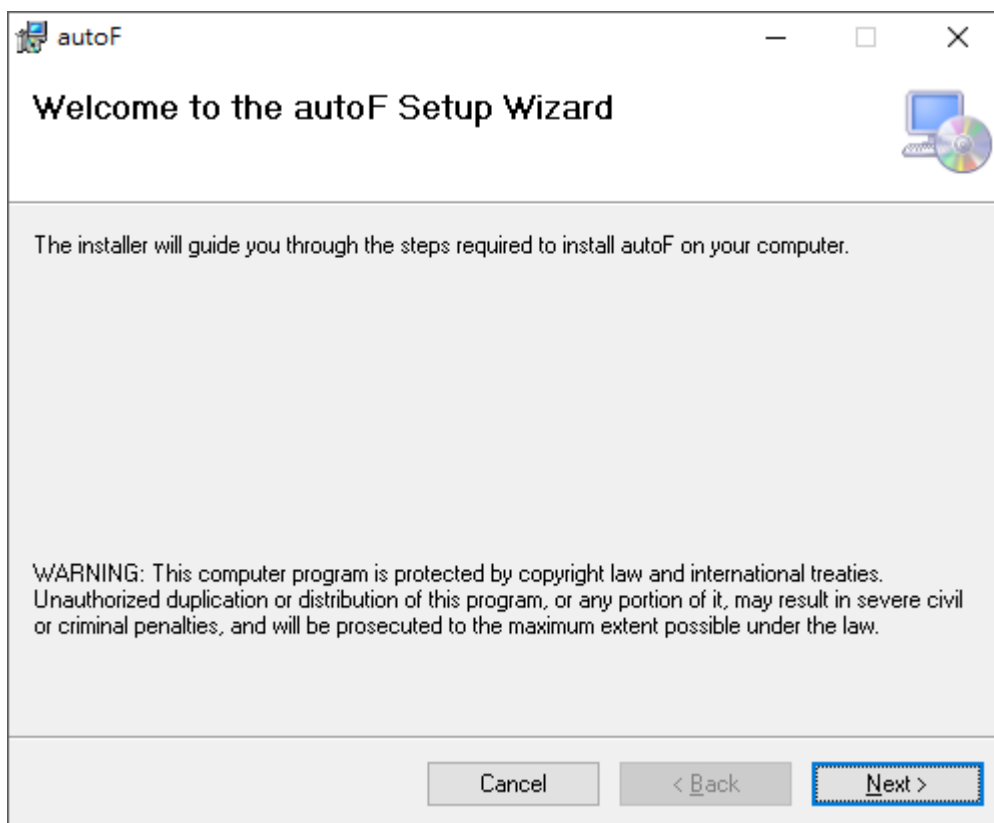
autoF

Welcome to the autoF Setup Wizard

The installer will guide you through the steps required to install autoF on your computer.

WARNING: This computer program is protected by copyright law and international treaties. Unauthorized duplication or distribution of this program, or any portion of it, may result in severe civil or criminal penalties, and will be prosecuted to the maximum extent possible under the law.

Cancel

< Back

Next >